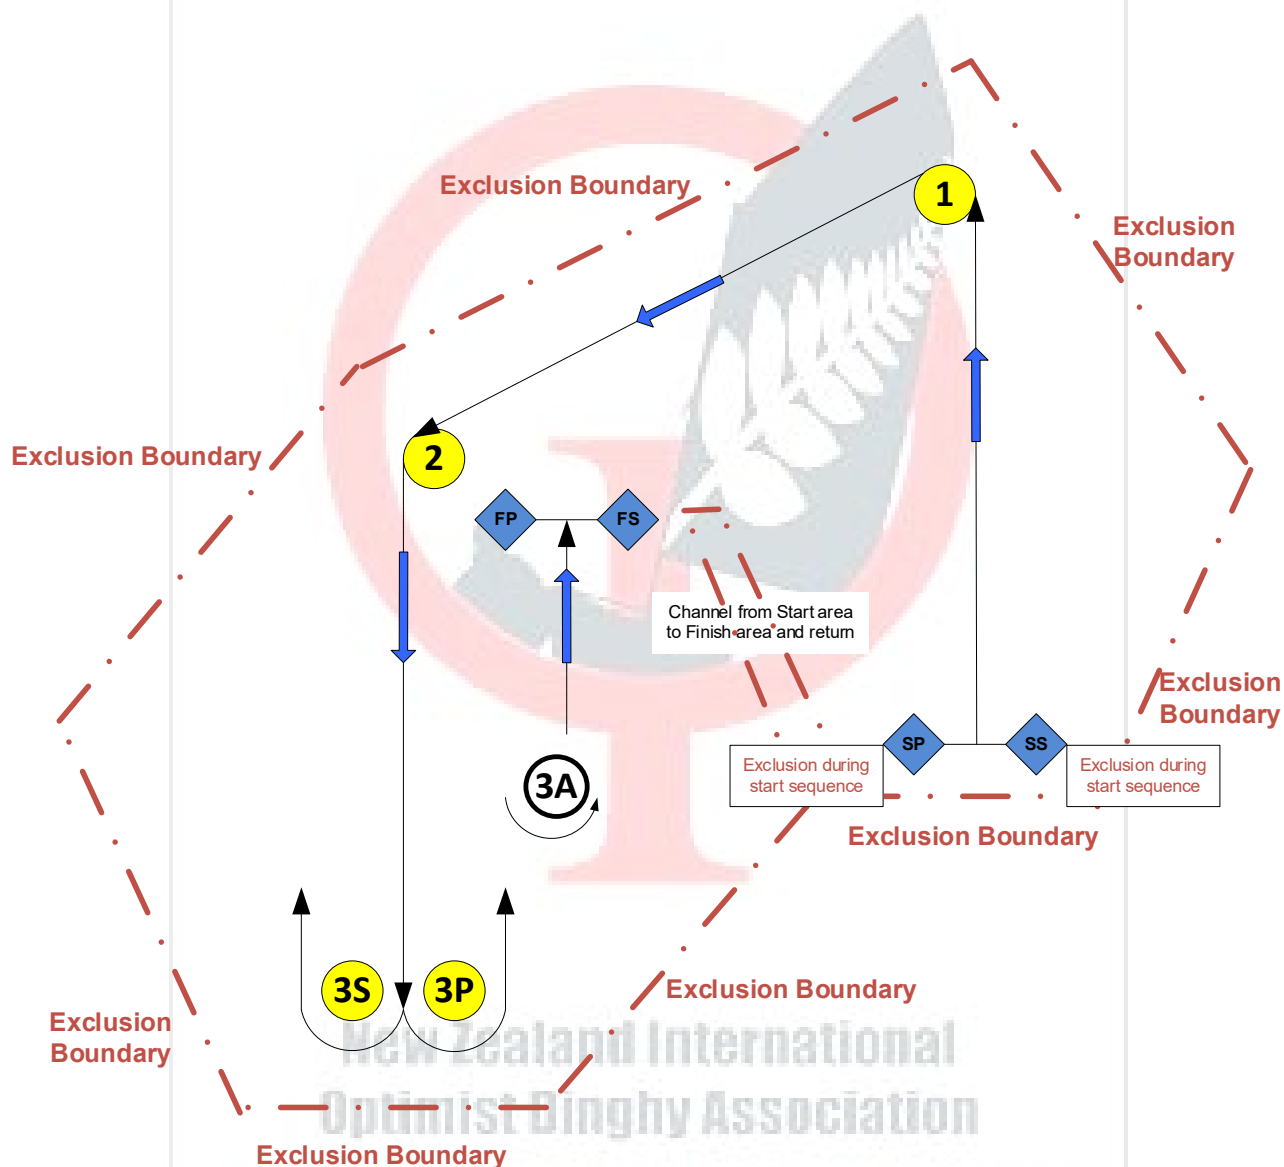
Exclusion Boundary

1

Exclusion Boundary

Exclusion Boundary

2

FP

FS

Channel from Start area to Finish area and return

Exclusion Boundary

SP

SS

Exclusion during start sequence

Exclusion during start sequence

3A

Exclusion Boundary

3S

3P

Exclusion Boundary

Exclusion Boundary

New Zealand International Optimist Dinghy Association

Exclusion Boundary